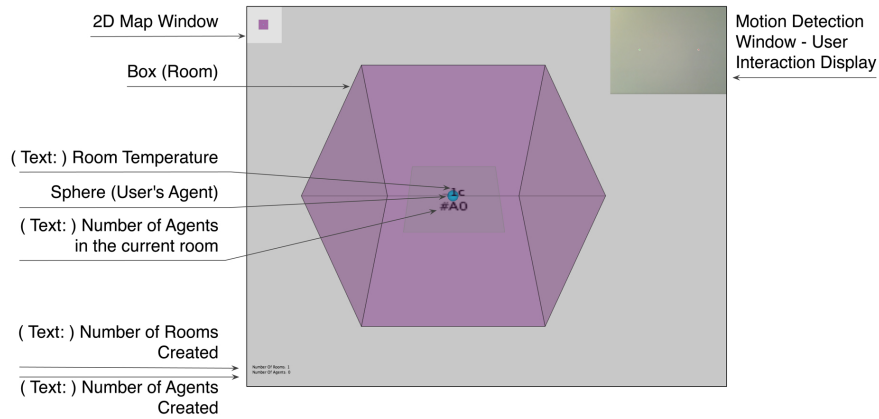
2D Map Window

Motion Detection Window - User Interaction Display

Box (Room)

( Text: ) Room Temperature

Sphere (User's Agent)

( Text: ) Number of Agents in the current room

1c
#A0

( Text: ) Number of Rooms Created

( Text: ) Number of Agents Created

Number Of Rooms: 1
Number Of Agents: 0